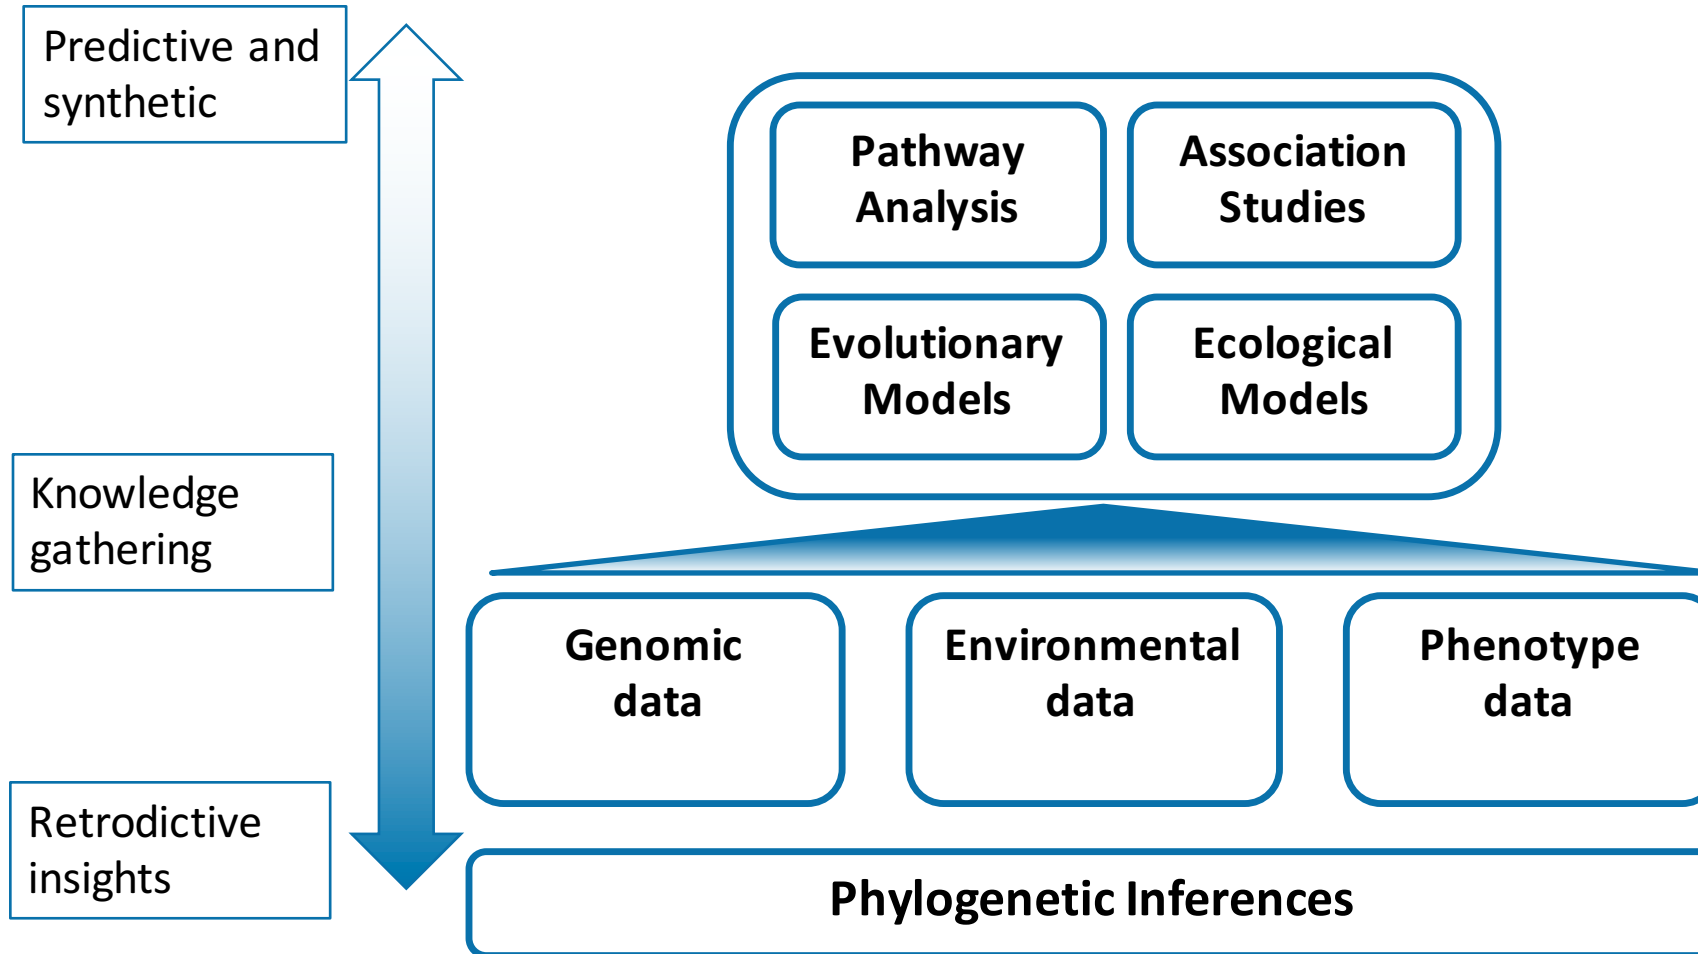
Predictive and synthetic

Knowledge gathering

Retrodictive insights

Pathway Analysis

Association Studies

Evolutionary Models

Ecological Models

Genomic data

Environmental data

Phenotype data

Phylogenetic Inferences